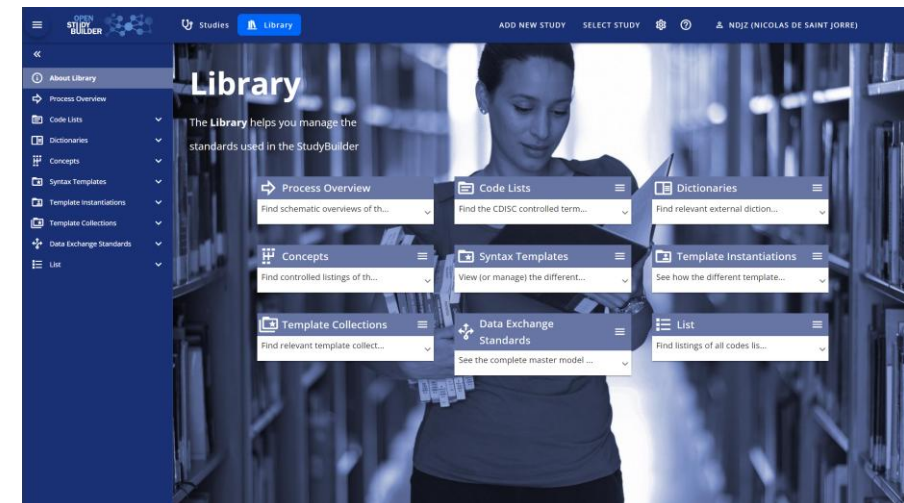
OPEN STUDY BUILDER

Studies Library

ADD NEW STUDY SELECT STUDY NDJZ (NICOLAS DE SAINT JORRE)

«

About Library
Process Overview
Code Lists
Dictionaries
Concepts
Syntax Templates
Template Instantiations
Template Collections
Data Exchange Standards
List

Library

The **Library** helps you manage the standards used in the StudyBuilder

Process Overview
Find schematic overviews of th...

Code Lists
Find the CDISC controlled term...

Dictionaries
Find relevant external diction...

Concepts
Find controlled listings of th...

Syntax Templates
View (or manage) the different...

Template Instantiations
See how the different template...

Template Collections
Find relevant template collect...

Data Exchange Standards
See the complete master model ...

List
Find listings of all codes lis...